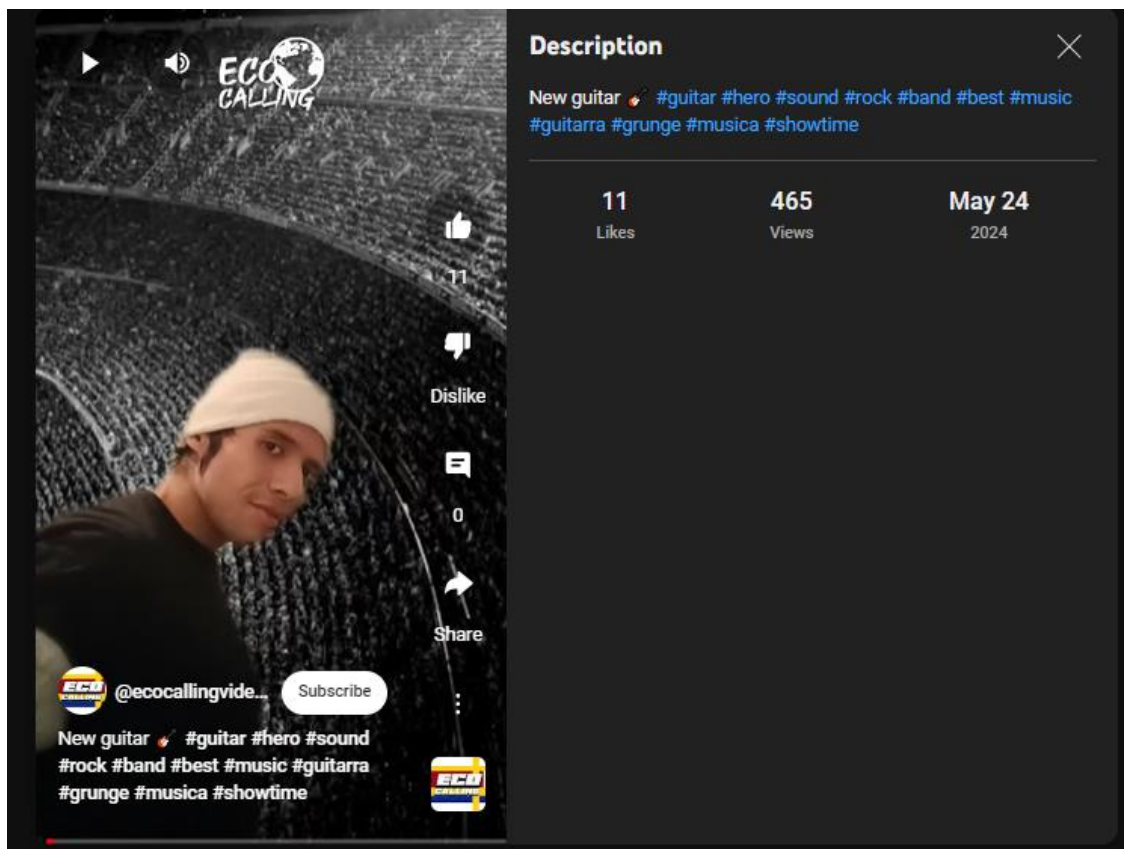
ECO CALLING

11

Dislike

0

Share

@ecocallingvide...

Subscribe

New guitar 🎸 #guitar #hero #sound #rock #band #best #music #guitarra #grunge #musica #showtime

ECO CALLING

Description

New guitar 🎸 #guitar #hero #sound #rock #band #best #music #guitarra #grunge #musica #showtime

| 11 | 465 | May 24 |
|---|---|---|
| Likes | Views | 2024 |